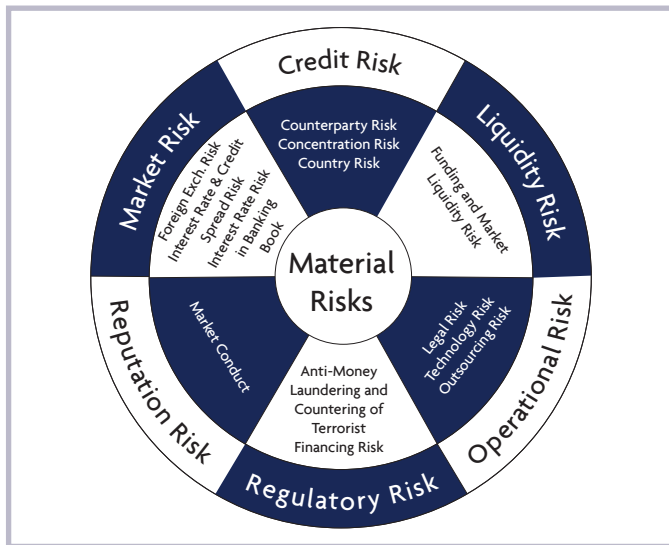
Credit Risk

Liquidity Risk

Operational Risk

Regulatory Risk

Reputation Risk

Market Risk

Counterparty Risk
Concentration Risk
Country Risk

Funding and Market Liquidity Risk

Legal Risk
Technology Risk
Outsourcing Risk

Anti-Money Laundering and Countering of Terrorist Financing Risk

Market Conduct

Foreign Exch. Risk
Interest Rate & Credit Spread Risk
Interest Rate Risk in Banking Book

Material Risks